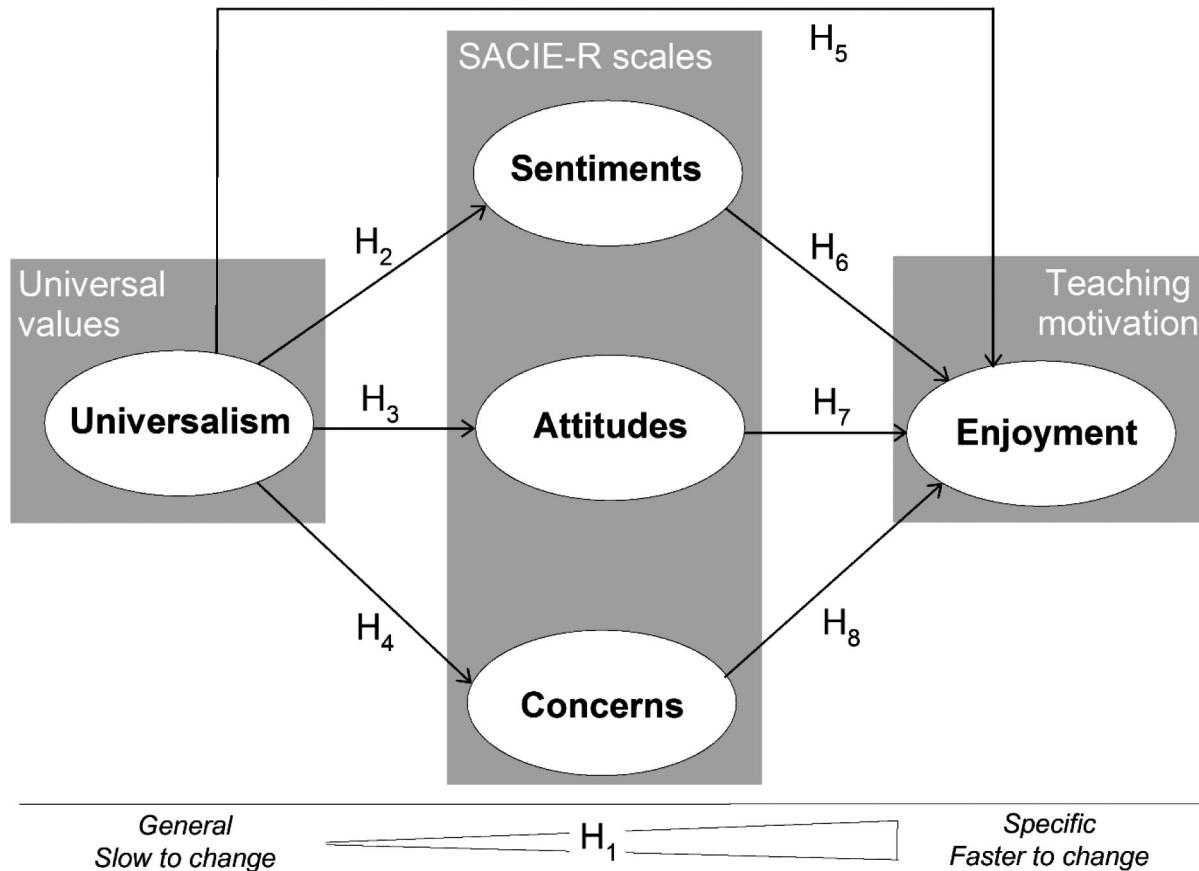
SACIE-R scales

$H_5$

Sentiments

$H_2$

$H_6$

Universal values

Teaching motivation

Universalism

$H_3$

Attitudes

$H_7$

Enjoyment

$H_4$

$H_8$

Concerns

General
Slow to change

$H_1$

Specific
Faster to change